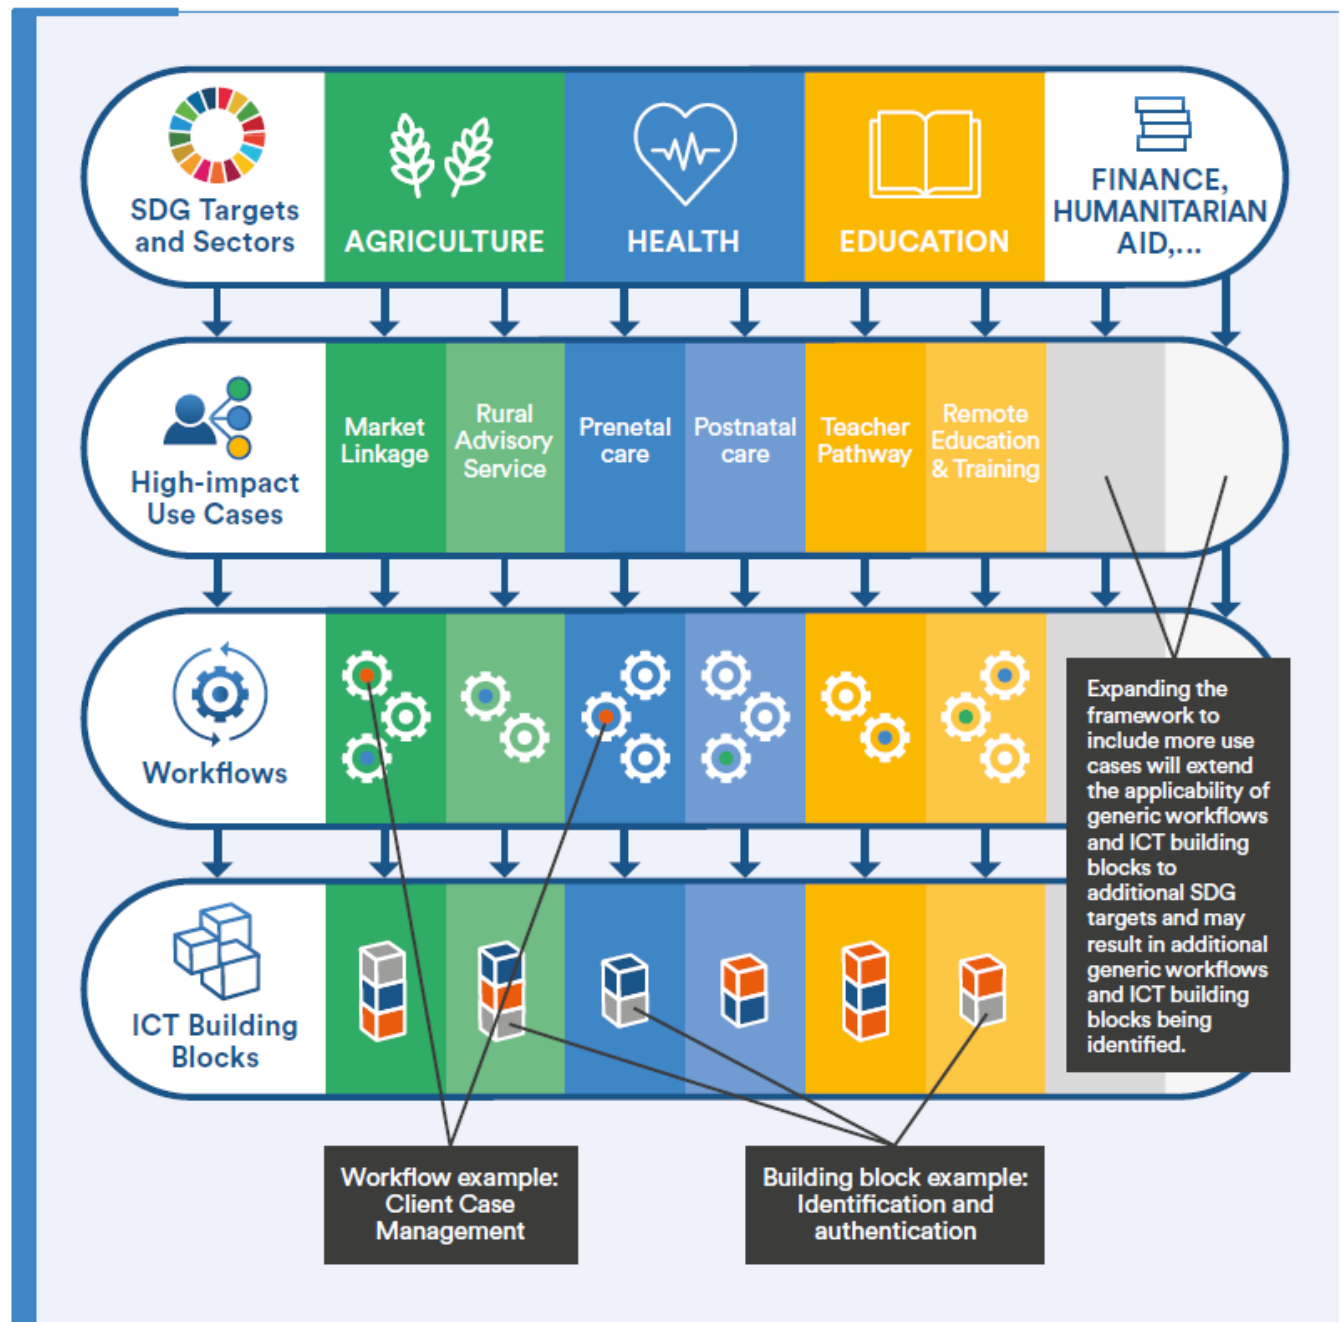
SDG Targets and Sectors

AGRICULTURE

HEALTH

EDUCATION

FINANCE, HUMANITARIAN AID,...

High-impact Use Cases

Market Linkage

Rural Advisory Service

Prenetal care

Postnatal care

Teacher Pathway

Remote Education & Training

Workflows

ICT Building Blocks

Expanding the framework to include more use cases will extend the applicability of generic workflows and ICT building blocks to additional SDG targets and may result in additional generic workflows and ICT building blocks being identified.

Workflow example: Client Case Management

Building block example: Identification and authentication